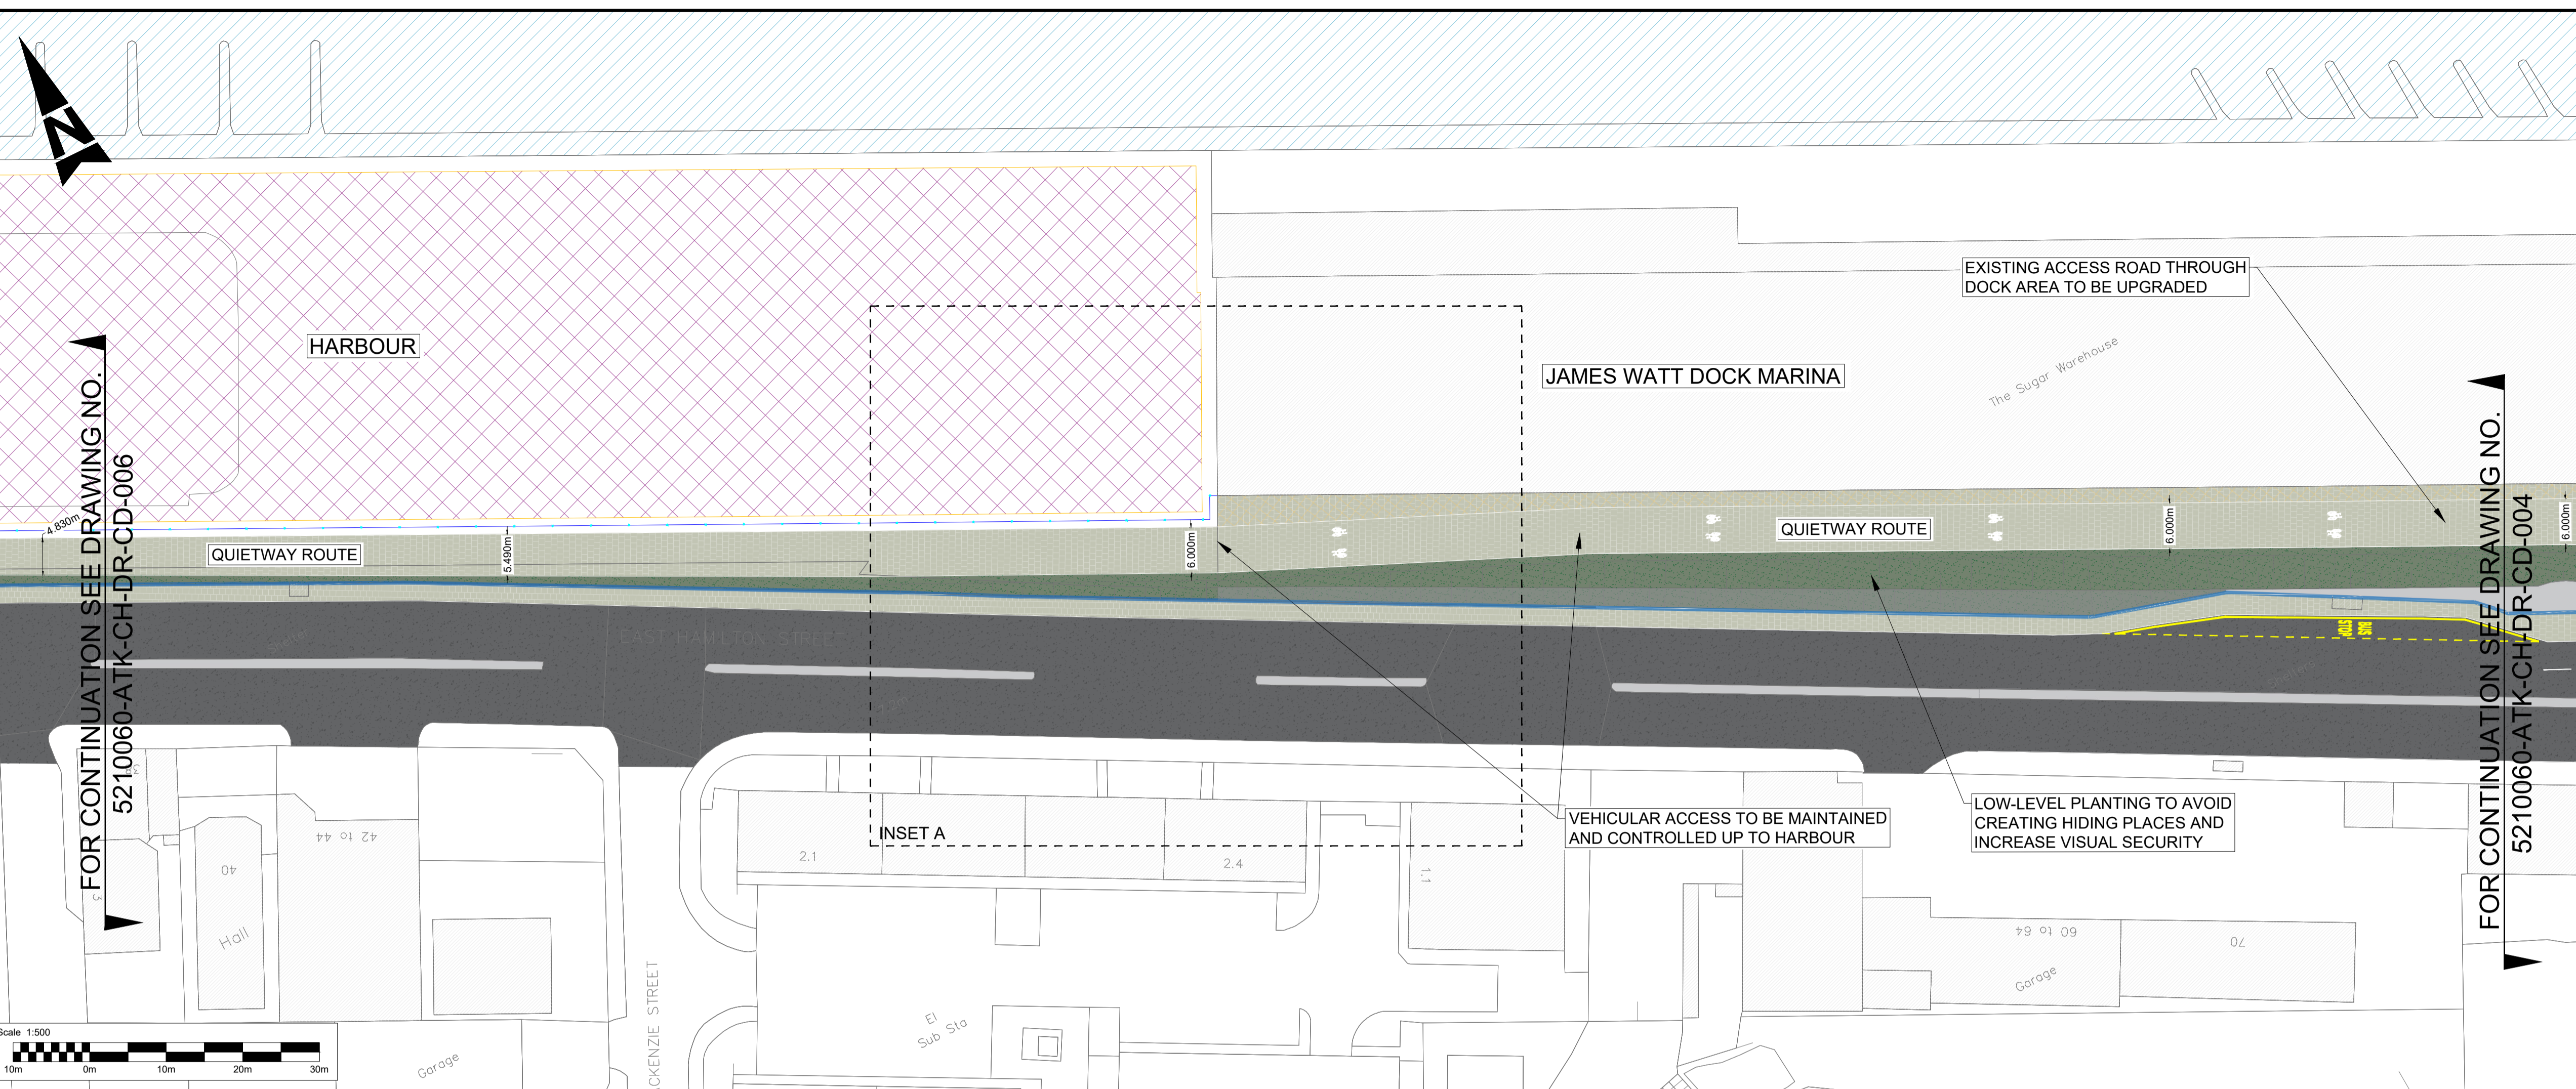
N

HARBOUR

FOR CONTINUATION SEE DRAWING NO. 5210060-ATK-CH-DR-CD-006

4.830m

QUIETWAY ROUTE

5.490m

6.000m

EXISTING ACCESS ROAD THROUGH DOCK AREA TO BE UPGRADED

JAMES WATT DOCK MARINA

The Sugar Warehouse

QUIETWAY ROUTE

6.000m

6.000m

FOR CONTINUATION SEE DRAWING NO. 5210060-ATK-CH-DR-CD-004

EAST HAMILTON STREET

INSET A

VEHICULAR ACCESS TO BE MAINTAINED AND CONTROLLED UP TO HARBOUR

LOW-LEVEL PLANTING TO AVOID CREATING HIDING PLACES AND INCREASE VISUAL SECURITY

42 to 44

40

Hall

2.1

2.4

1.1

60 to 64

70

Garage

El Sub Sta

Garage

CKENZIE STREET

Scale 1:500

10m 0m 10m 20m 30m